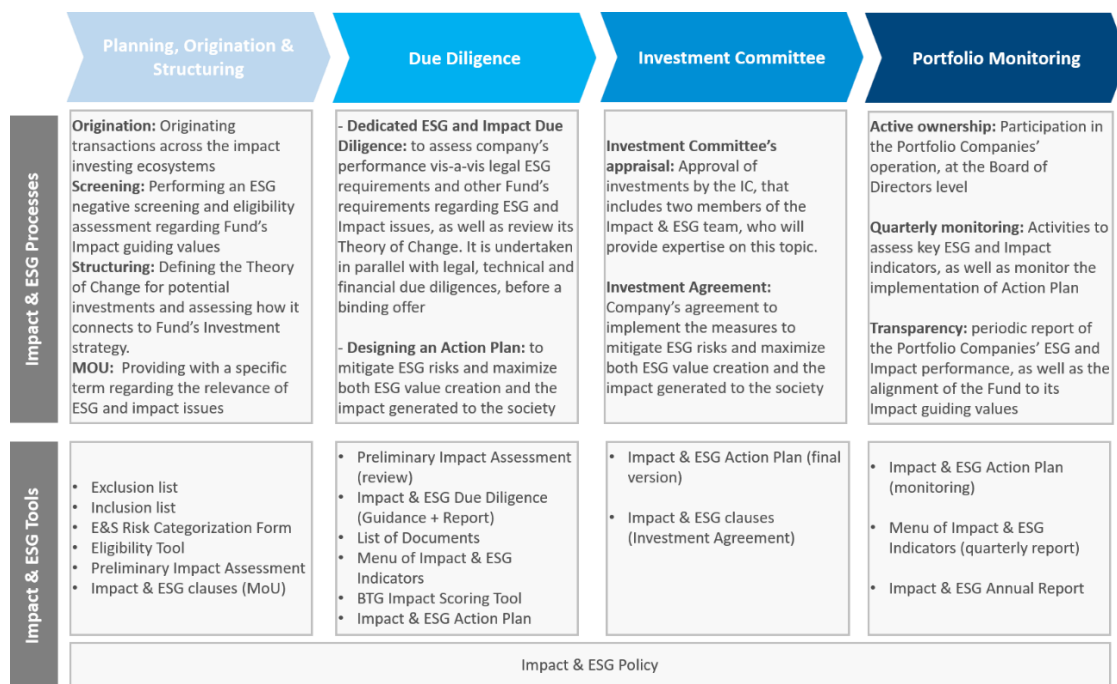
| | Planning, Origination & Structuring | Due Diligence | Investment Committee | Portfolio Monitoring |
|---|---|---|---|---|
| Impact & ESG Processes | **Origination:** Originating transactions across the impact investing ecosystems **Screening:** Performing an ESG negative screening and eligibility assessment regarding Fund's Impact guiding values **Structuring:** Defining the Theory of Change for potential investments and assessing how it connects to Fund's Investment strategy. **MOU:** Providing with a specific term regarding the relevance of ESG and impact issues | - **Dedicated ESG and Impact Due Diligence:** to assess company's performance vis-a-vis legal ESG requirements and other Fund's requirements regarding ESG and Impact issues, as well as review its Theory of Change. It is undertaken in parallel with legal, technical and financial due diligences, before a binding offer<br><br>- **Designing an Action Plan:** to mitigate ESG risks and maximize both ESG value creation and the impact generated to the society | **Investment Committee's appraisal:** Approval of investments by the IC, that includes two members of the Impact & ESG team, who will provide expertise on this topic.<br><br>**Investment Agreement:** Company's agreement to implement the measures to mitigate ESG risks and maximize both ESG value creation and the impact generated to the society | **Active ownership:** Participation in the Portfolio Companies' operation, at the Board of Directors level<br><br>**Quarterly monitoring:** Activities to assess key ESG and Impact indicators, as well as monitor the implementation of Action Plan<br><br>**Transparency:** periodic report of the Portfolio Companies' ESG and Impact performance, as well as the alignment of the Fund to its Impact guiding values |
| Impact & ESG Tools | • Exclusion list<br>• Inclusion list<br>• E&S Risk Categorization Form<br>• Eligibility Tool<br>• Preliminary Impact Assessment<br>• Impact & ESG clauses (MoU) | • Preliminary Impact Assessment (review)<br>• Impact & ESG Due Diligence (Guidance + Report)<br>• List of Documents<br>• Menu of Impact & ESG Indicators<br>• BTG Impact Scoring Tool<br>• Impact & ESG Action Plan | • Impact & ESG Action Plan (final version)<br><br>• Impact & ESG clauses (Investment Agreement) | • Impact & ESG Action Plan (monitoring)<br><br>• Menu of Impact & ESG Indicators (quarterly report)<br><br>• Impact & ESG Annual Report |

Impact & ESG Policy